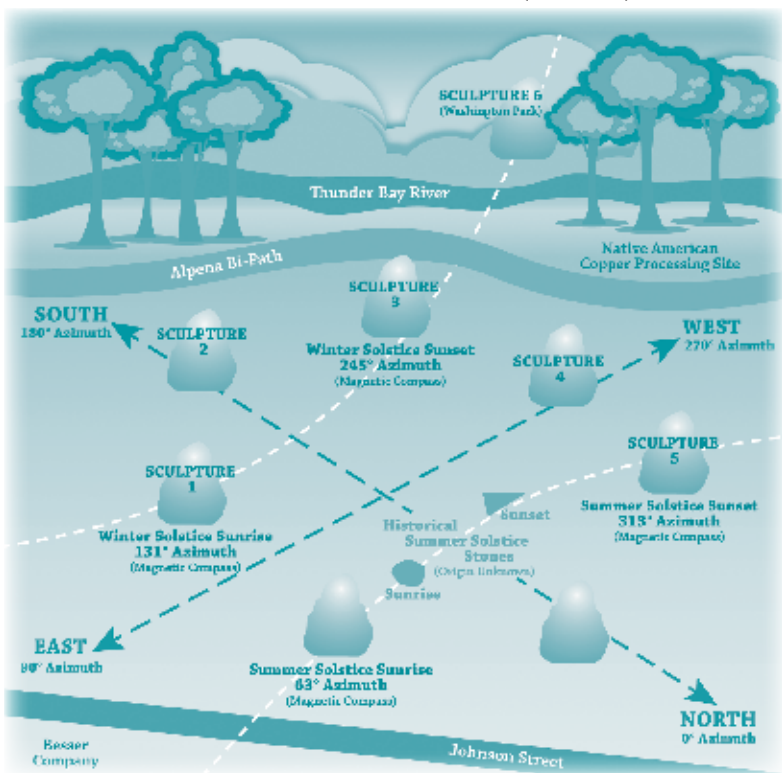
SCULPTURE 6
(Washington Park)

Thunder Bay River

Alpena Bi-Path

Native American Copper Processing Site

SOUTH
180° Azimuth

SCULPTURE 2

SCULPTURE 3
Winter Solstice Sunset
245° Azimuth
(Magnetic Compass)

SCULPTURE 4

WEST
270° Azimuth

SCULPTURE 5

SCULPTURE 1
Winter Solstice Sunrise
131° Azimuth
(Magnetic Compass)

Sunset

Historical Summer Solstice Stones
(Origin Unknown)

Summer Solstice Sunset
313° Azimuth
(Magnetic Compass)

Sunrise

EAST
90° Azimuth

Summer Solstice Sunrise
63° Azimuth
(Magnetic Compass)

NORTH
0° Azimuth

Besser Company

Johnson Street